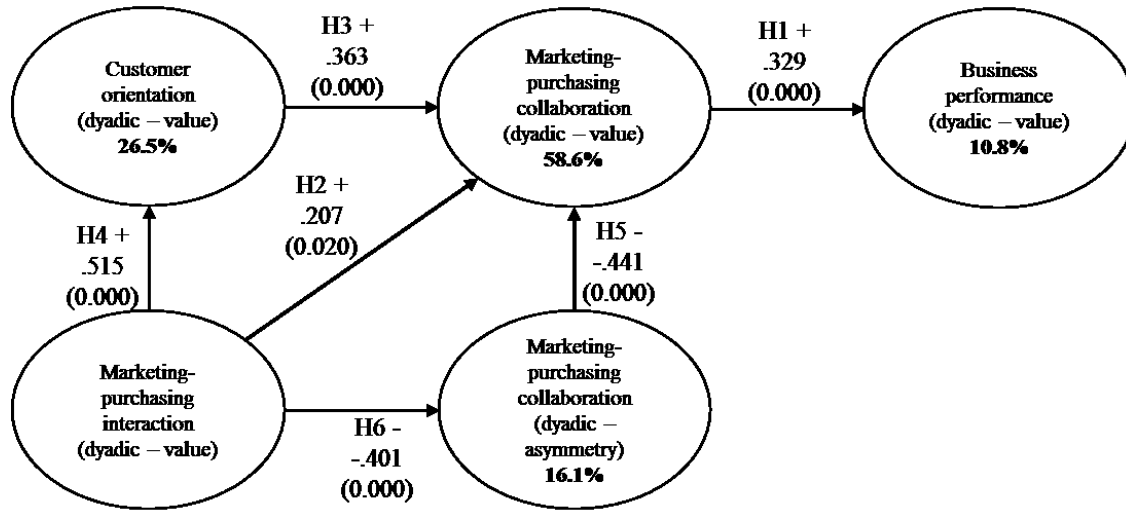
Customer orientation (dyadic – value) 26.5%

H3 + .363 (0.000)

Marketing-purchasing collaboration (dyadic – value) 58.6%

H1 + .329 (0.000)

Business performance (dyadic – value) 10.8%

H2 + .207 (0.020)

H4 + .515 (0.000)

H5 - -.441 (0.000)

Marketing-purchasing interaction (dyadic – value)

H6 - -.401 (0.000)

Marketing-purchasing collaboration (dyadic – asymmetry) 16.1%